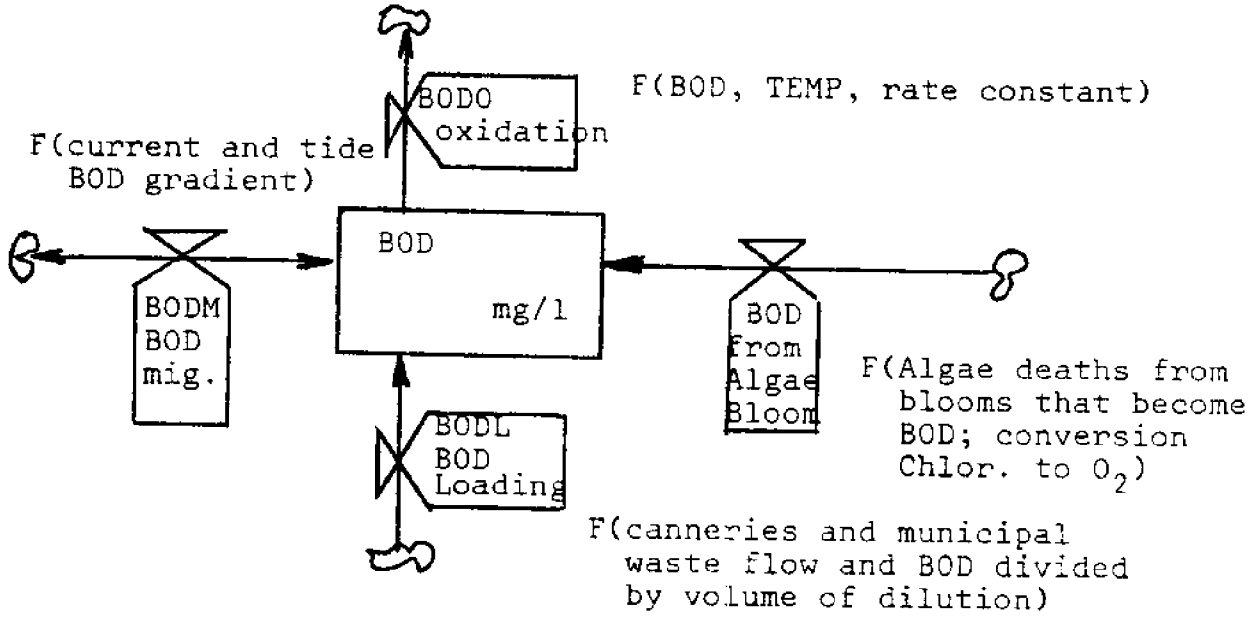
BODO oxidation

F(BOD, TEMP, rate constant)

F(current and tide BOD gradient)

BOD

mg/l

BODM BOD mig.

BOD from Algae Bloom

F(Algae deaths from blooms that become BOD; conversion Chlor. to $O_2$)

BODL BOD Loading

F(canneries and municipal waste flow and BOD divided by volume of dilution)